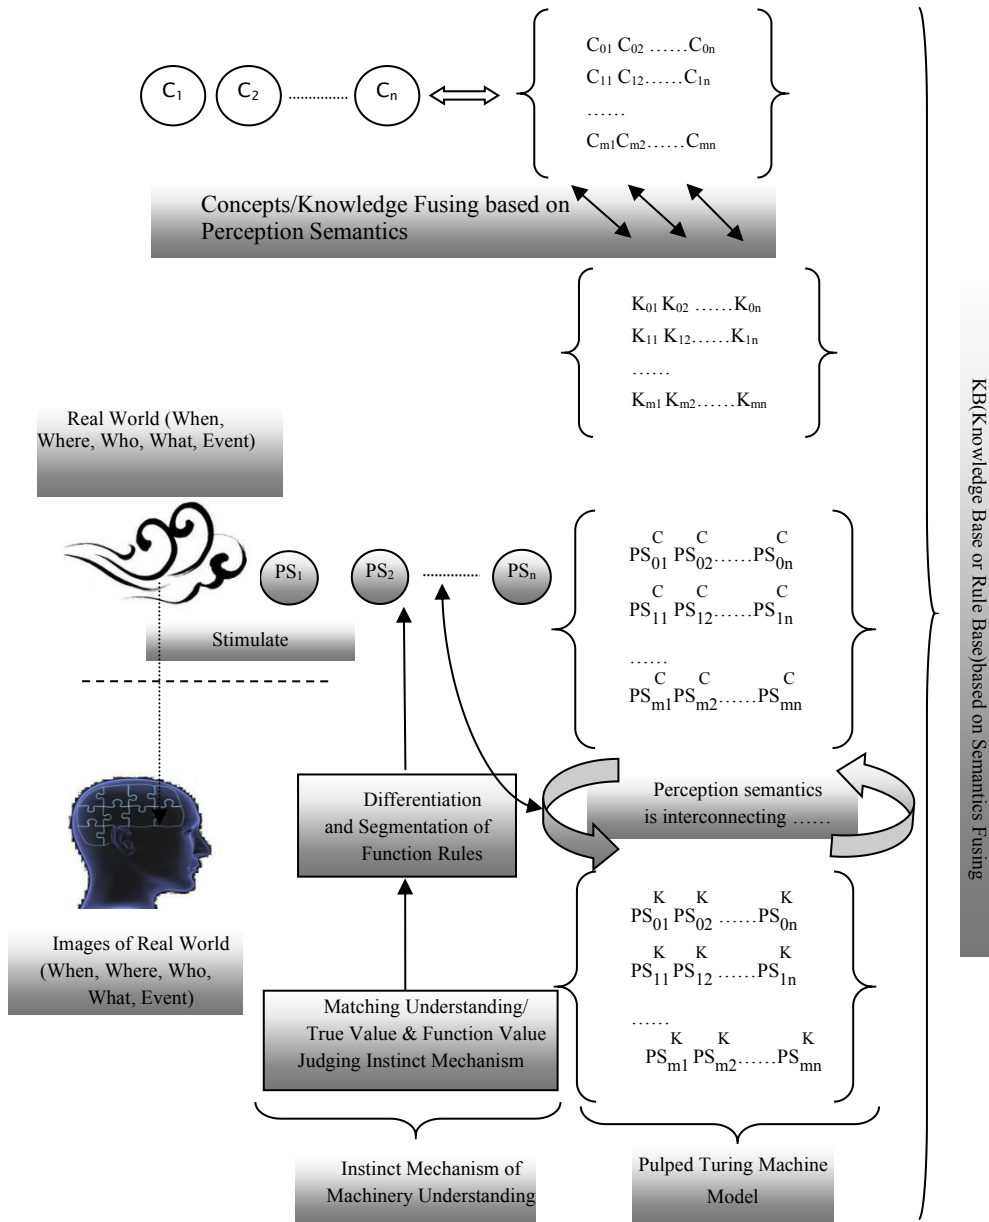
$C_1$ $C_2$ ............ $C_n$

$C_{01}$ $C_{02}$ ……$C_{0n}$
$C_{11}$ $C_{12}$……$C_{1n}$
……
$C_{m1}C_{m2}$……$C_{mn}$

Concepts/Knowledge Fusing based on Perception Semantics

$K_{01}$ $K_{02}$ ……$K_{0n}$
$K_{11}$ $K_{12}$……$K_{1n}$
……
$K_{m1}$ $K_{m2}$……$K_{mn}$

Real World (When, Where, Who, What, Event)

$PS_1$ $PS_2$ ............ $PS_n$

Stimulate

$PS_{01}^{C}$ $PS_{02}^{C}$……$PS_{0n}^{C}$
$PS_{11}^{C}$ $PS_{12}^{C}$……$PS_{1n}^{C}$
……
$PS_{m1}^{C}PS_{m2}^{C}$……$PS_{mn}^{C}$

Differentiation and Segmentation of Function Rules

Perception semantics is interconnecting ……

$PS_{01}^{K}$ $PS_{02}^{K}$ ……$PS_{0n}^{K}$
$PS_{11}^{K}$ $PS_{12}^{K}$ ……$PS_{1n}^{K}$
……
$PS_{m1}^{K}$ $PS_{m2}^{K}$……$PS_{mn}^{K}$

Images of Real World (When, Where, Who, What, Event)

Matching Understanding/ True Value & Function Value Judging Instinct Mechanism

Instinct Mechanism of Machinery Understanding

Pulped Turing Machine Model

KB(Knowledge Base or Rule Base)based on Semantics Fusing